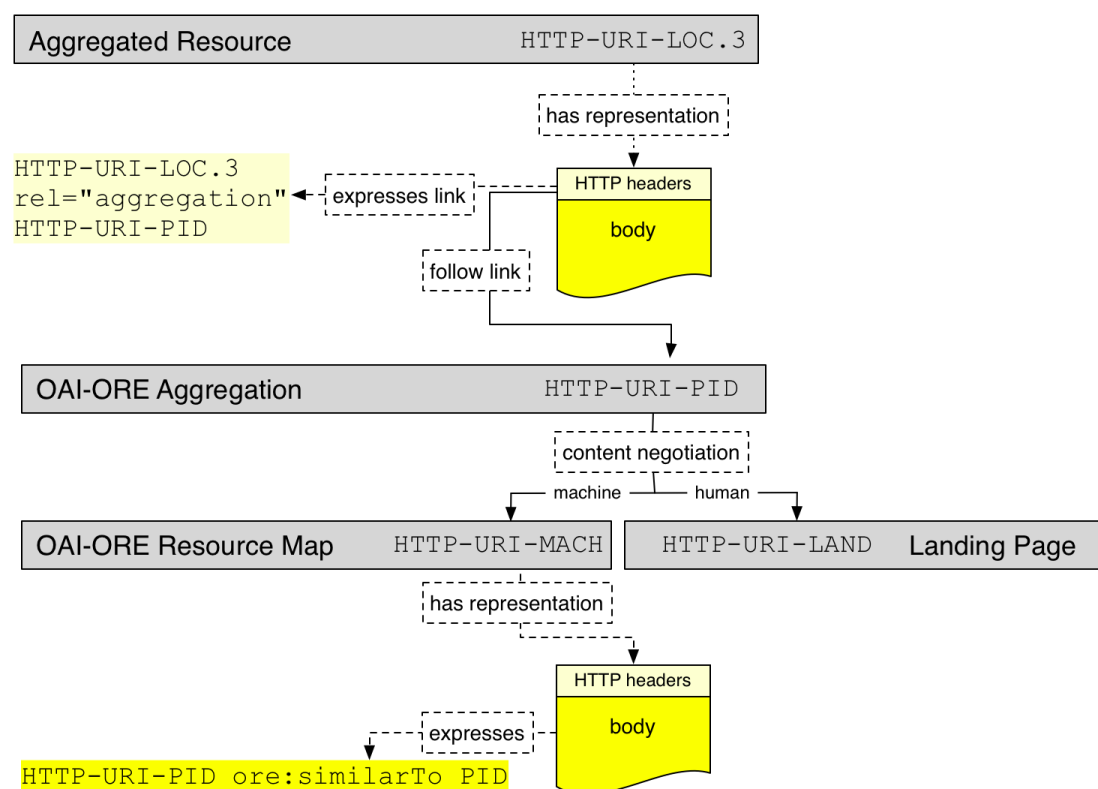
Aggregated Resource HTTP-URI-LOC.3

has representation

HTTP-URI-LOC.3
rel="aggregation"
HTTP-URI-PID

expresses link

HTTP headers

body

follow link

OAI-ORE Aggregation HTTP-URI-PID

content negotiation

machine

human

OAI-ORE Resource Map HTTP-URI-MACH

HTTP-URI-LAND Landing Page

has representation

HTTP headers

body

expresses

HTTP-URI-PID ore:similarTo PID